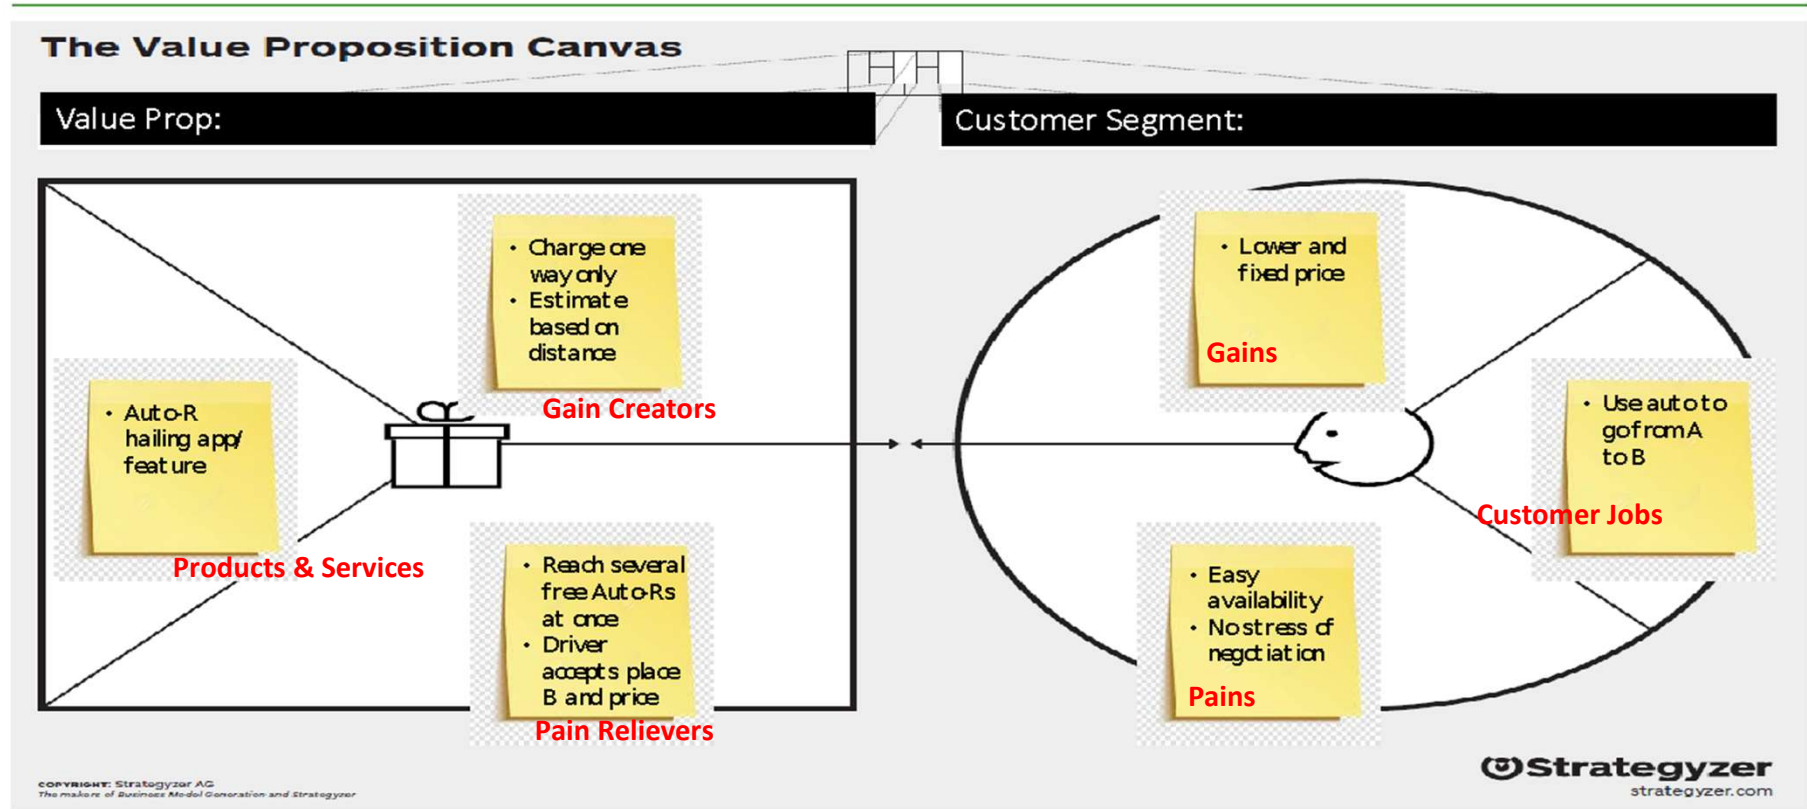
The Value Proposition Canvas

Value Prop:

Customer Segment:

• Charge one way only
• Estimate based on distance

Gain Creators

• Auto-R hailing app/ feature

Products & Services

• Reach several free Auto-Rs at once
• Driver accepts place B and price

Pain Relievers

• Lower and fixed price

Gains

• Use auto to go from A to B

Customer Jobs

• Easy availability
• No stress of negotiation

Pains

COPYRIGHT: Strategyzer AG
The makers of Business Model Generation and Strategyzer

Strategyzer
strategyzer.com